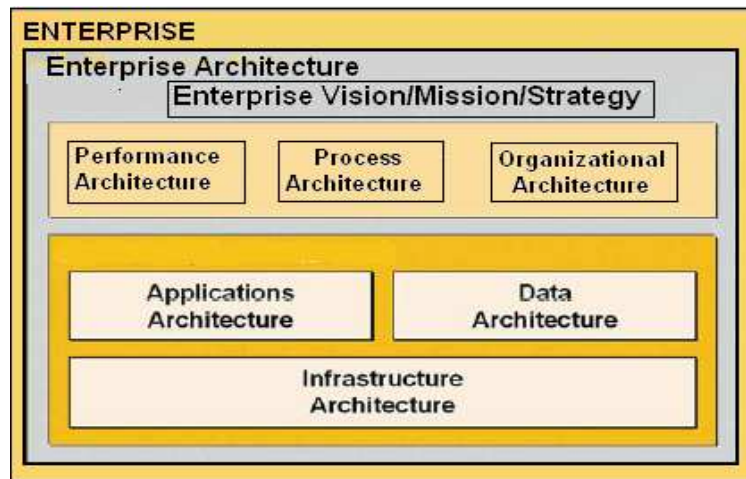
ENTERPRISE

Enterprise Architecture

Enterprise Vision/Mission/Strategy

Performance Architecture

Process Architecture

Organizational Architecture

Applications Architecture

Data Architecture

Infrastructure Architecture